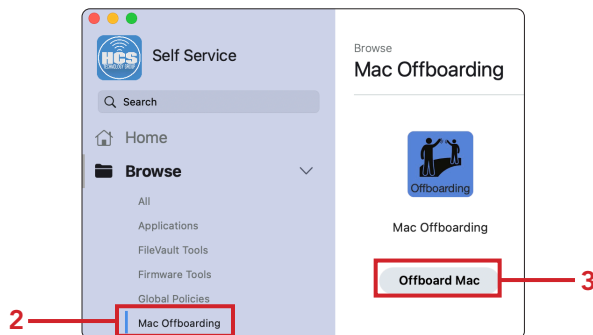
HCS TECHNOLOGY GROUP

Self Service

Search

Home

Browse

All

Applications

FileVault Tools

Firmware Tools

Global Policies

Mac Offboarding

Browse

Mac Offboarding

Offboarding

Mac Offboarding

Offboard Mac

2

3